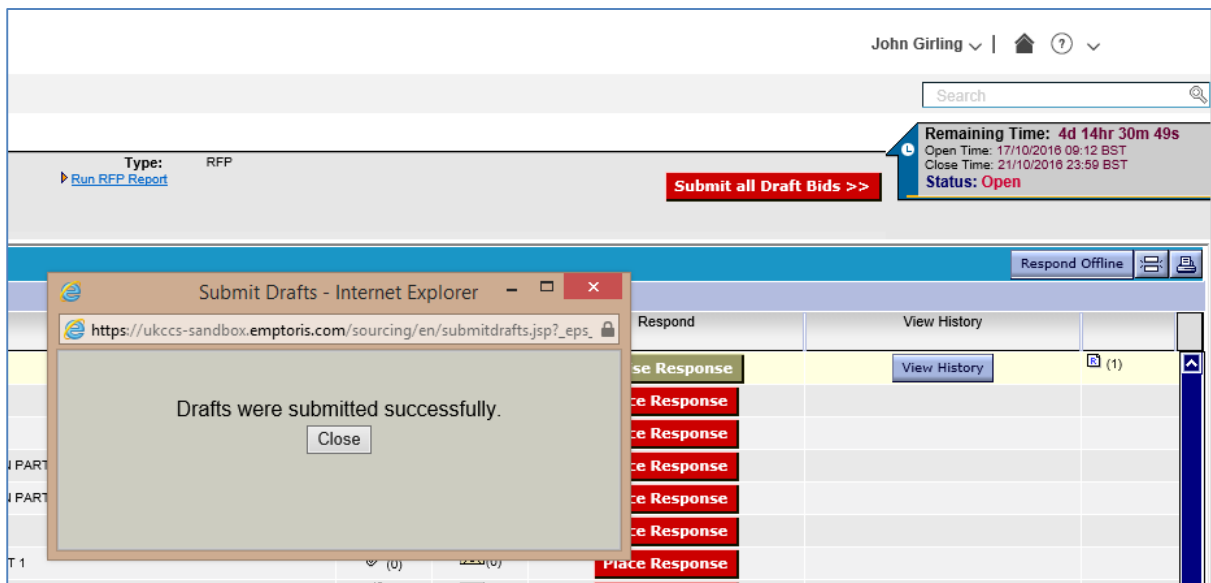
John Girling

Search

Type: RFP

Run RFP Report

Submit all Draft Bids >>

Remaining Time: 4d 14hr 30m 49s
Open Time: 17/10/2016 09:12 BST
Close Time: 21/10/2016 23:59 BST
Status: Open

Respond Offline

Submit Drafts - Internet Explorer

https://ukccs-sandbox.emptoris.com/sourcing/en/submitdrafts.jsp?_eps_

Drafts were submitted successfully.

Close

Respond

View History

se Response

View History

(1)

ce Response

ce Response

N PART

ce Response

N PART

ce Response

ce Response

T 1

(0)

(0)

Place Response